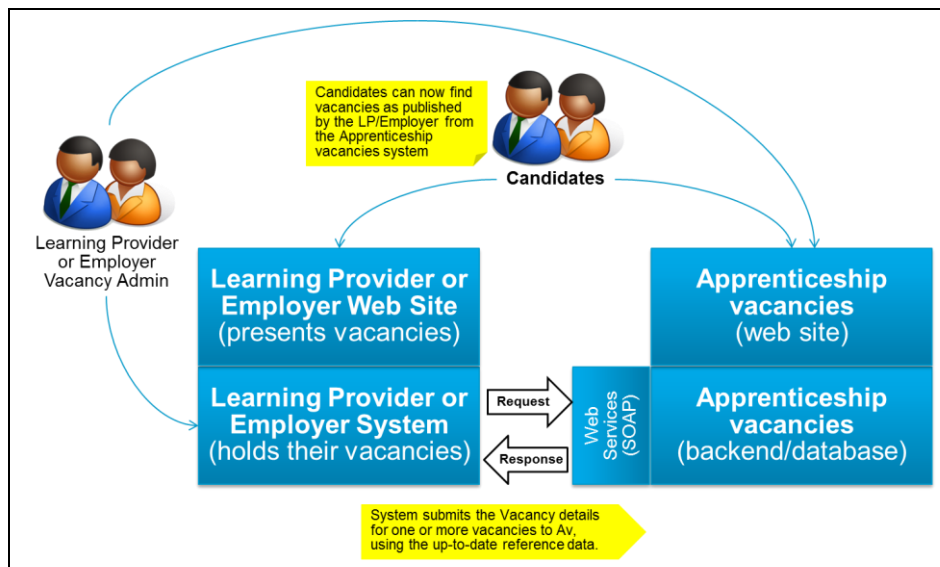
Candidates can now find vacancies as published by the LP/Employer from the Apprenticeship vacancies system

Candidates

Learning Provider or Employer Vacancy Admin

Learning Provider or Employer Web Site
(presents vacancies)

Apprenticeship vacancies
(web site)

Learning Provider or Employer System
(holds their vacancies)

Request

Response

Web Services (SOAP)

Apprenticeship vacancies
(backend/database)

System submits the Vacancy details for one or more vacancies to Av, using the up-to-date reference data.